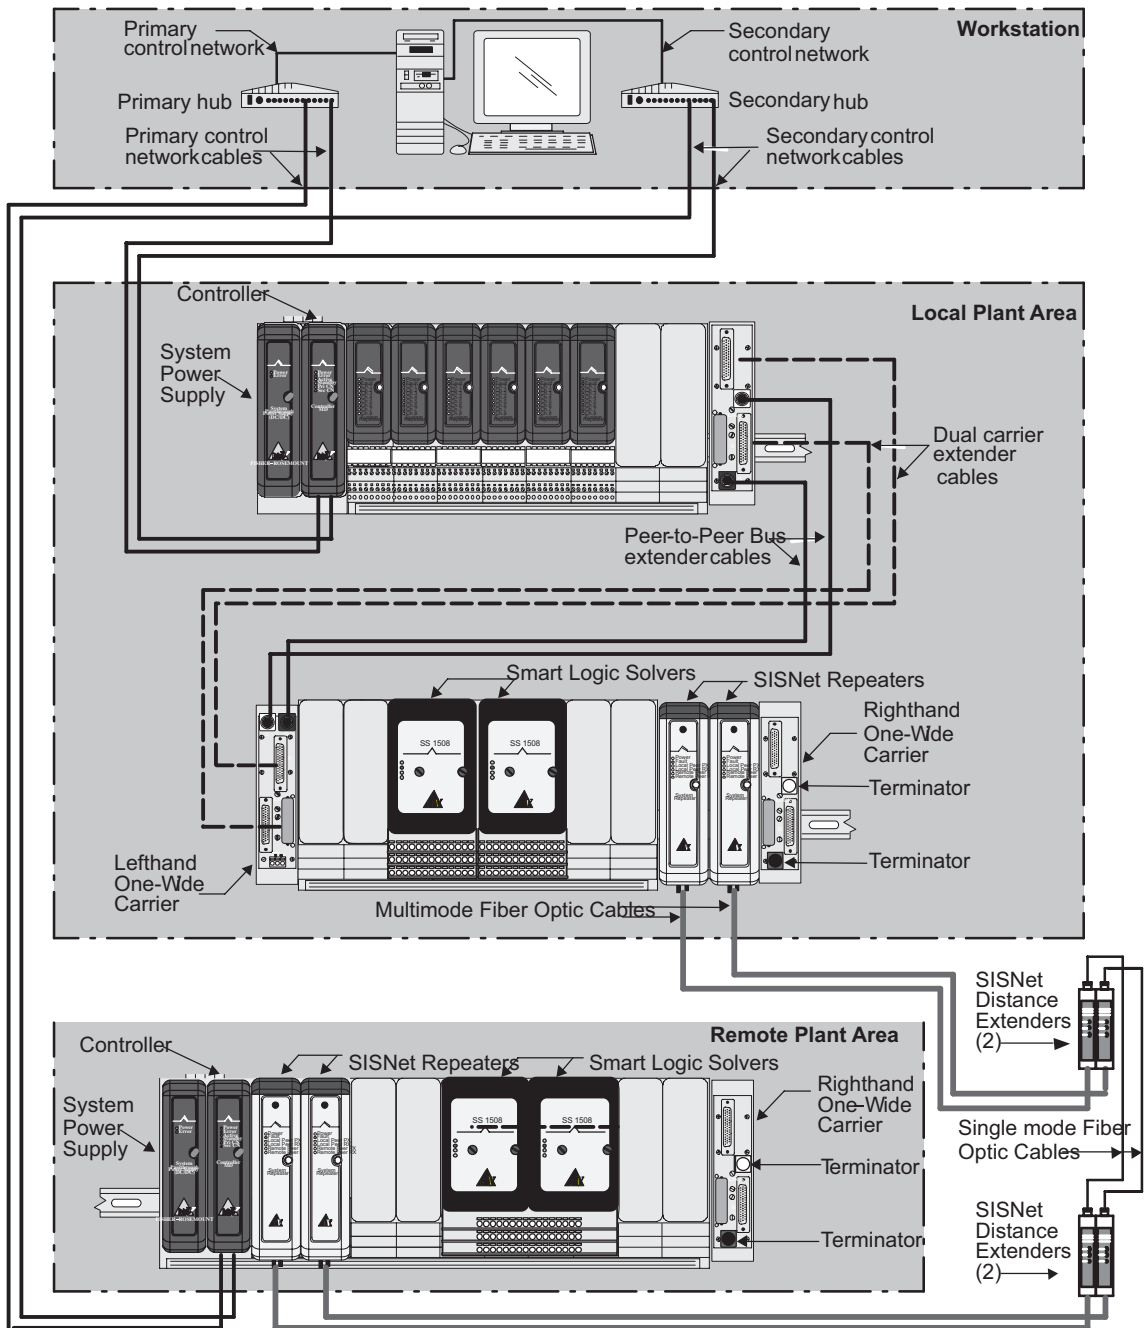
Workstation

Primary control network

Secondary control network

Primary hub

Secondary hub

Primary control network cables

Secondary control network cables

Local Plant Area

Controller

System Power Supply

Dual carrier extender cables

Peer-to-Peer Bus extender cables

Smart Logic Solvers

SISNet Repeaters

SS 1508

SS 1508

Righthand One-Wde Carrier

Terminator

Terminator

Lefthand One-Wde Carrier

Multimode Fiber Optic Cables

SISNet Distance Extenders (2)

Remote Plant Area

Controller

SISNet Repeaters

Smart Logic Solvers

System Power Supply

SS 1508

SS 1508

Righthand One-Wide Carrier

Single mode Fiber Optic Cables

Terminator

Terminator

SISNet Distance Extenders (2)